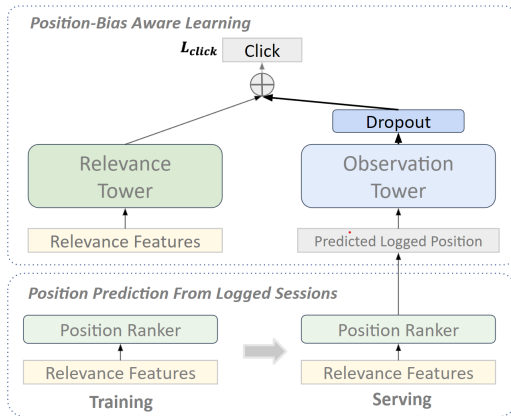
Position-Bias Aware Learning

$L_{click}$ Click

$\oplus$

Dropout

Relevance Tower

Observation Tower

Relevance Features

Predicted Logged Position

Position Prediction From Logged Sessions

Position Ranker

Relevance Features

Training

Position Ranker

Relevance Features

Serving